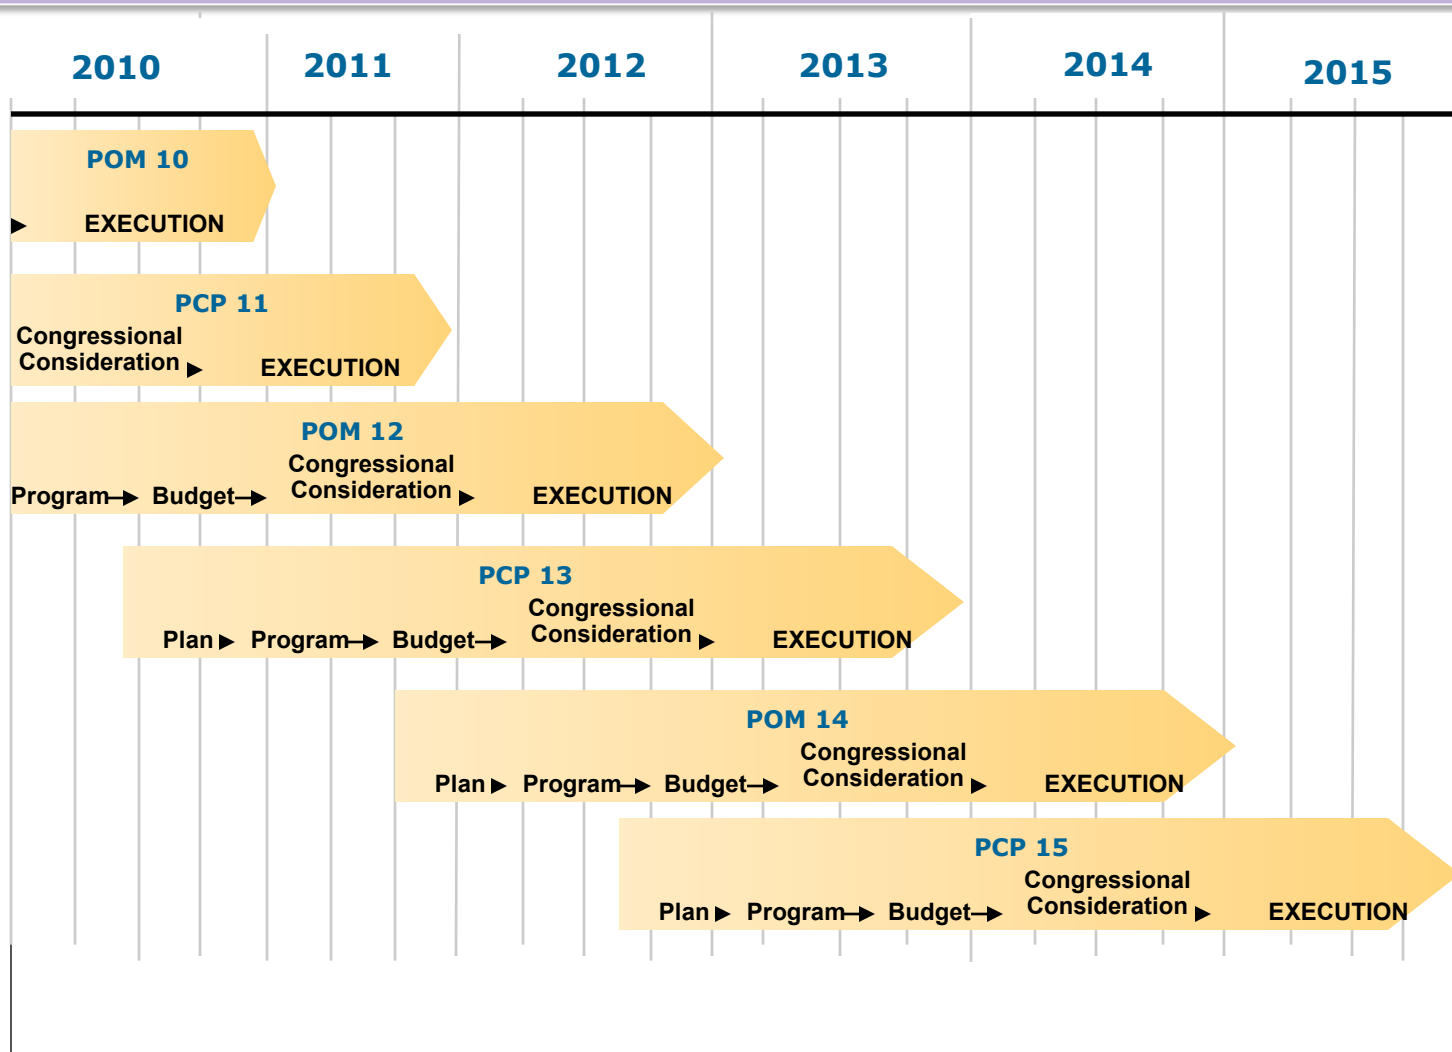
2010 2011 2012 2013 2014 2015

POM 10
EXECUTION

PCP 11
Congressional Consideration EXECUTION

POM 12
Program Budget Congressional Consideration EXECUTION

PCP 13
Plan Program Budget Congressional Consideration EXECUTION

POM 14
Plan Program Budget Congressional Consideration EXECUTION

PCP 15
Plan Program Budget Congressional Consideration EXECUTION